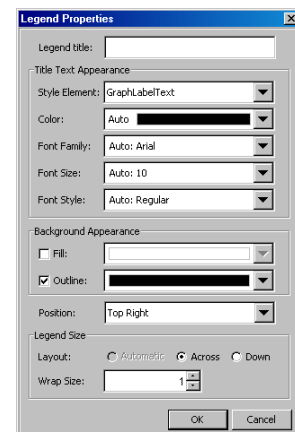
Legend Properties

Legend title:

Title Text Appearance

Style Element: GraphLabelText

Color: Auto

Font Family: Auto: Arial

Font Size: Auto: 10

Font Style: Auto: Regular

Background Appearance

Fill:

Outline:

Position: Top Right

Legend Size

Layout: Automatic Across Down

Wrap Size: 1

OK Cancel